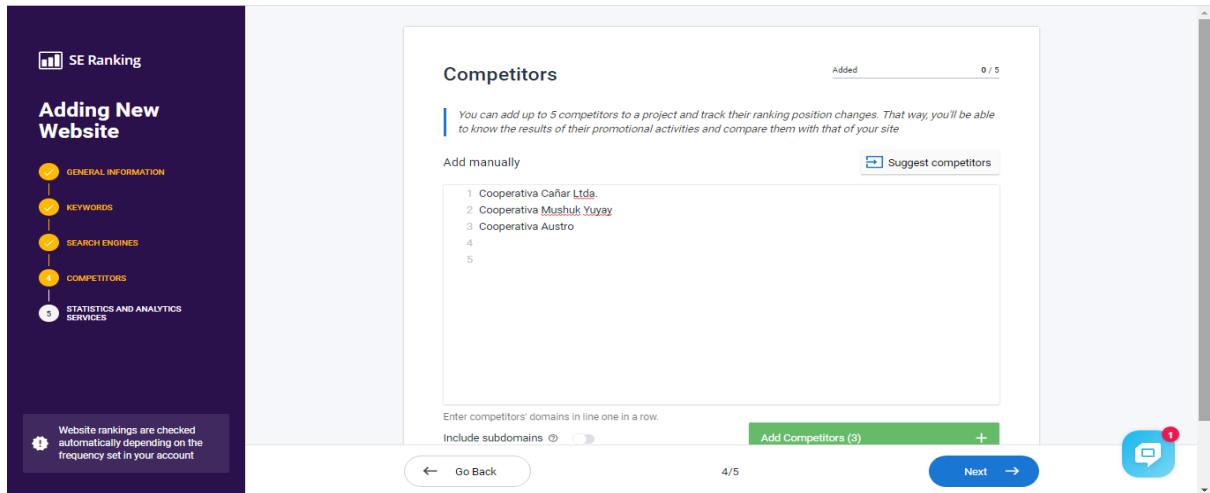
SE Ranking

Adding New Website

GENERAL INFORMATION

KEYWORDS

SEARCH ENGINES

4 COMPETITORS

5 STATISTICS AND ANALYTICS SERVICES

Website rankings are checked automatically depending on the frequency set in your account

Competitors

Added 0 / 5

You can add up to 5 competitors to a project and track their ranking position changes. That way, you'll be able to know the results of their promotional activities and compare them with that of your site

Add manually

Suggest competitors

1 Cooperativa Cañar Ltda.
2 Cooperativa Mushuk Yuyay
3 Cooperativa Austro
4
5

Enter competitors' domains in line one in a row.

Include subdomains

Add Competitors (3) +

Go Back

4/5

Next

1